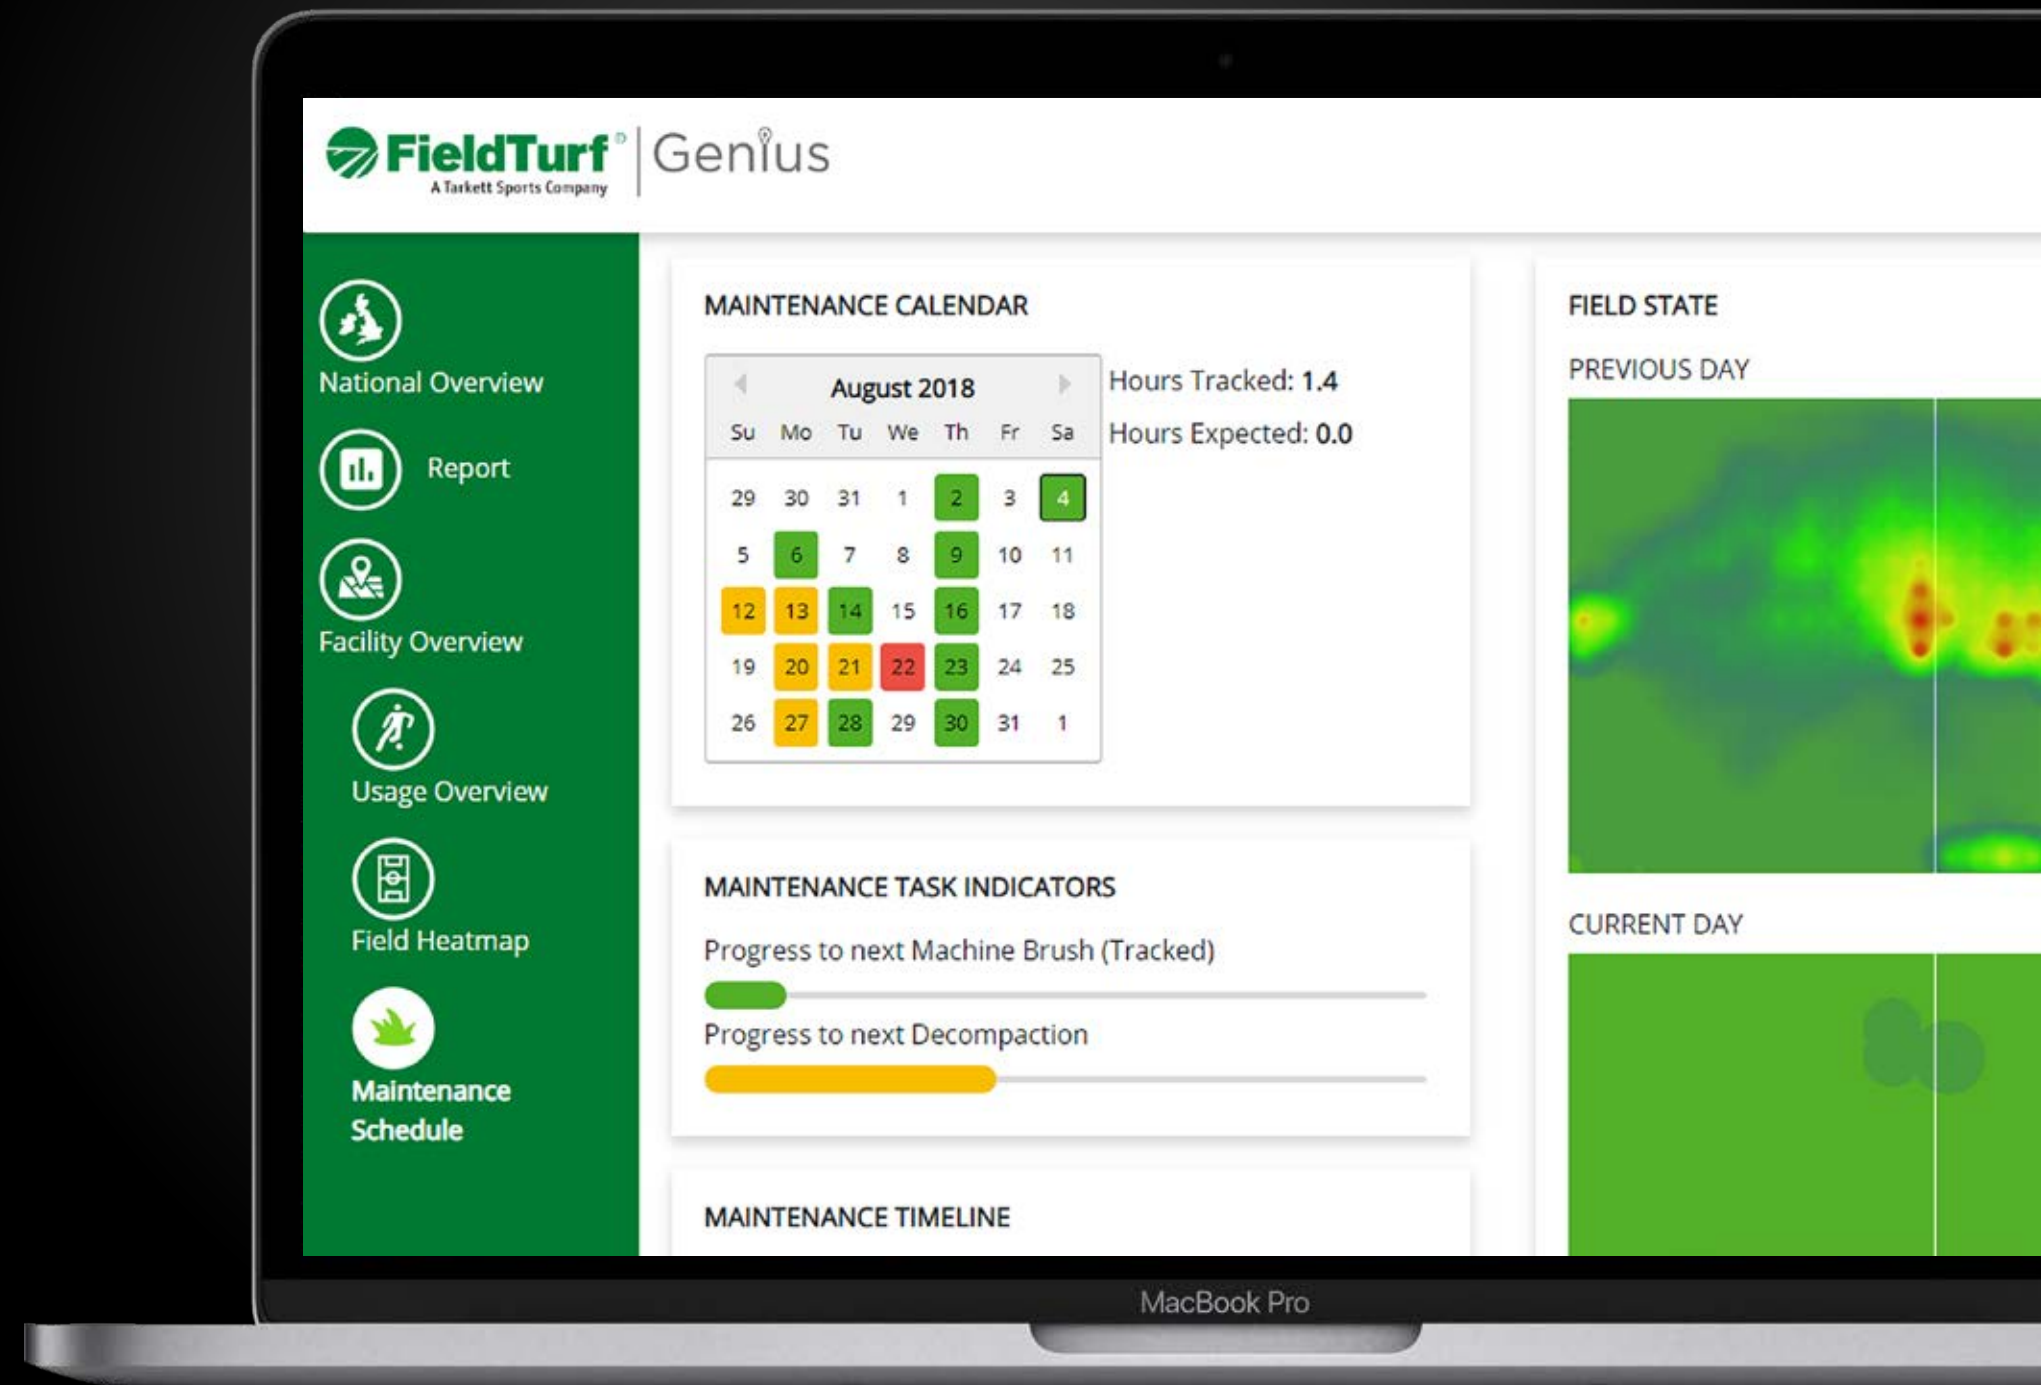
FieldTurf
A Tarkett Sports Company
Genius

National Overview
Report
Facility Overview
Usage Overview
Field Heatmap
Maintenance Schedule

MAINTENANCE CALENDAR

August 2018

| Su | Mo | Tu | We | Th | Fr | Sa |
|---|---|---|---|---|---|---|
| 29 | 30 | 31 | 1 | 2 | 3 | 4 |
| 5 | 6 | 7 | 8 | 9 | 10 | 11 |
| 12 | 13 | 14 | 15 | 16 | 17 | 18 |
| 19 | 20 | 21 | 22 | 23 | 24 | 25 |
| 26 | 27 | 28 | 29 | 30 | 31 | 1 |

Hours Tracked: 1.4
Hours Expected: 0.0

MAINTENANCE TASK INDICATORS
Progress to next Machine Brush (Tracked)
Progress to next Decompaction

MAINTENANCE TIMELINE

FIELD STATE
PREVIOUS DAY
CURRENT DAY

MacBook Pro